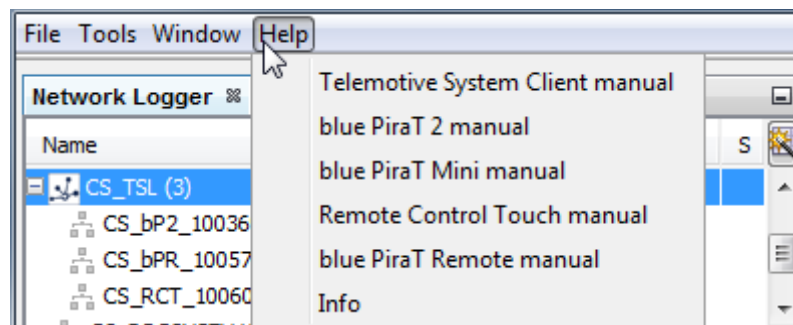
File Tools Window Help

Network Logger

Name

S

CS_TSL (3)

CS_bP2_10036

CS_bPR_10057

CS_RCT_10060

Telemotive System Client manual

blue PiraT 2 manual

blue PiraT Mini manual

Remote Control Touch manual

blue PiraT Remote manual

Info